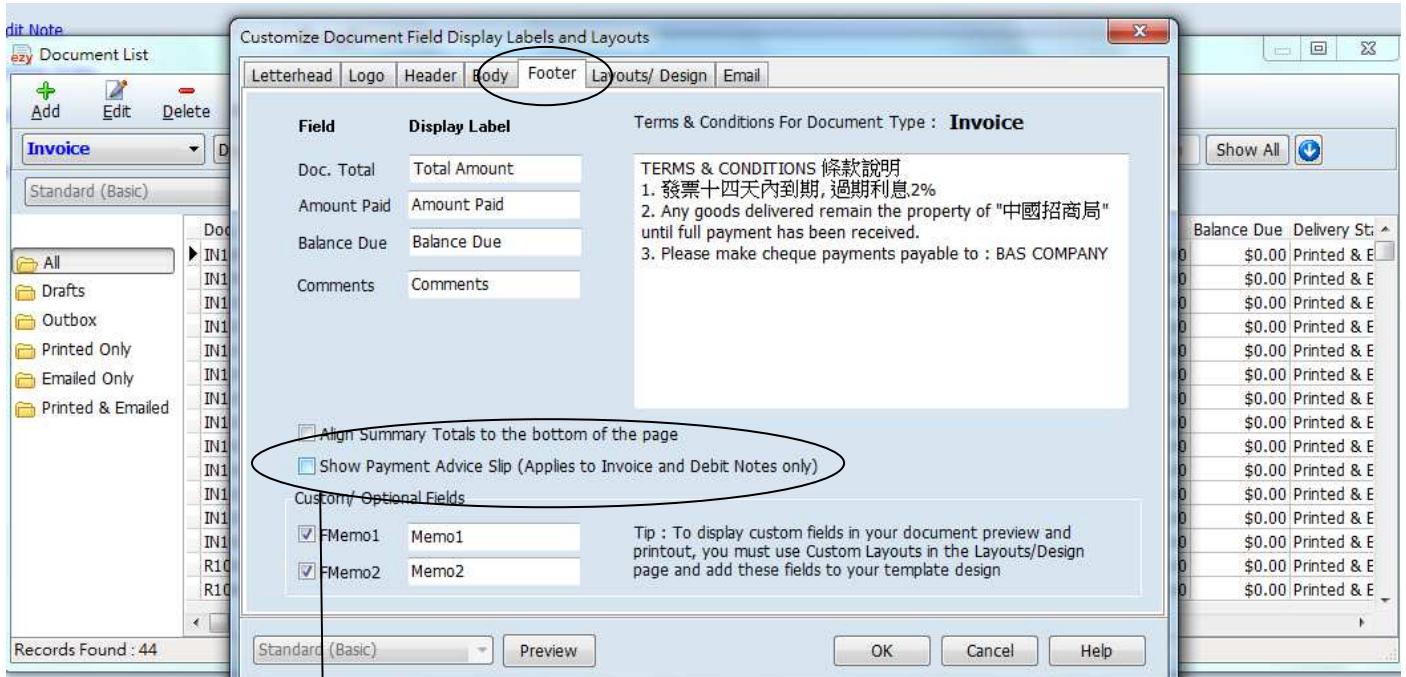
dit Note
Document List
Add Edit Delete
Invoice
Standard (Basic)
All
Drafts
Outbox
Printed Only
Emailed Only
Printed & Emailed
Doc
IN1
IN1
IN1
IN1
IN1
IN1
IN1
IN1
IN1
IN1
IN1
IN1
IN1
R10
R10
Records Found : 44

Show All
Balance Due Delivery St

| Balance Due | Delivery St |
|---|---|
| $0.00 | Printed & E |
| $0.00 | Printed & E |
| $0.00 | Printed & E |
| $0.00 | Printed & E |
| $0.00 | Printed & E |
| $0.00 | Printed & E |
| $0.00 | Printed & E |
| $0.00 | Printed & E |
| $0.00 | Printed & E |
| $0.00 | Printed & E |
| $0.00 | Printed & E |
| $0.00 | Printed & E |
| $0.00 | Printed & E |
| $0.00 | Printed & E |
| $0.00 | Printed & E |

Customize Document Field Display Labels and Layouts
Letterhead | Logo | Header | Body | Footer | Layouts/ Design | Email

Field Display Label
Doc. Total Total Amount
Amount Paid Amount Paid
Balance Due Balance Due
Comments Comments

Terms & Conditions For Document Type : Invoice

TERMS & CONDITIONS 條款說明
1. 發票十四天內到期, 過期利息2%
2. Any goods delivered remain the property of "中國招商局" until full payment has been received.
3. Please make cheque payments payable to : BAS COMPANY

Align Summary Totals to the bottom of the page
Show Payment Advice Slip (Applies to Invoice and Debit Notes only)

Custom/ Optional Fields
FMemo1 Memo1
FMemo2 Memo2

Tip : To display custom fields in your document preview and printout, you must use Custom Layouts in the Layouts/Design page and add these fields to your template design

Standard (Basic) Preview OK Cancel Help